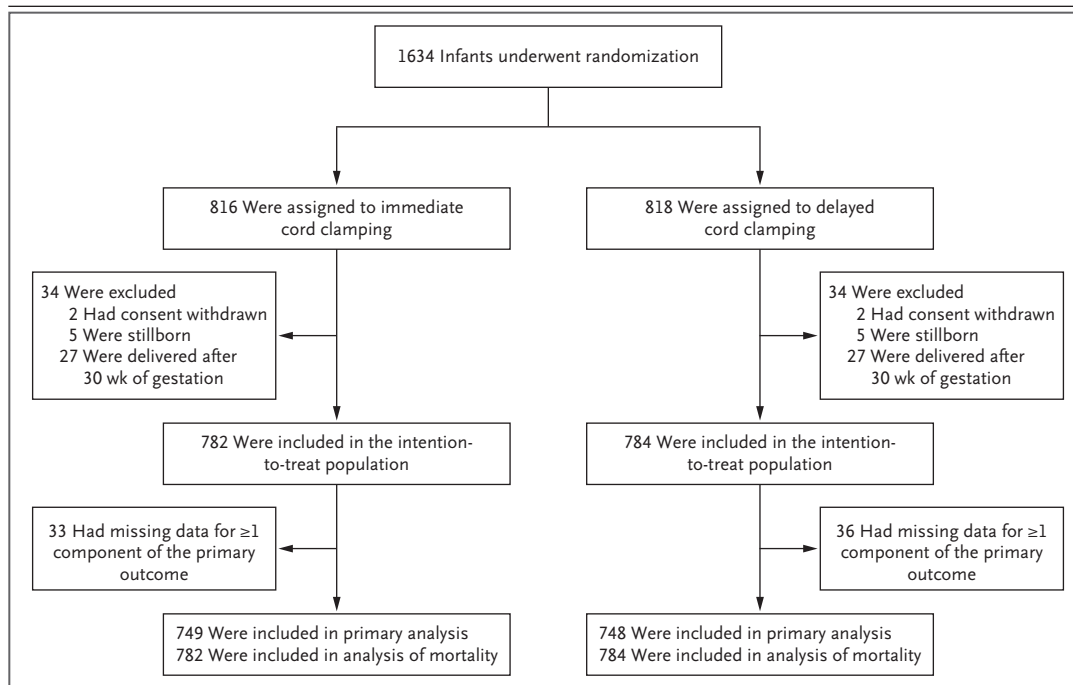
1634 Infants underwent randomization

816 Were assigned to immediate cord clamping

818 Were assigned to delayed cord clamping

34 Were excluded
2 Had consent withdrawn
5 Were stillborn
27 Were delivered after 30 wk of gestation

34 Were excluded
2 Had consent withdrawn
5 Were stillborn
27 Were delivered after 30 wk of gestation

782 Were included in the intention-to-treat population

784 Were included in the intention-to-treat population

33 Had missing data for ≥1 component of the primary outcome

36 Had missing data for ≥1 component of the primary outcome

749 Were included in primary analysis
782 Were included in analysis of mortality

748 Were included in primary analysis
784 Were included in analysis of mortality